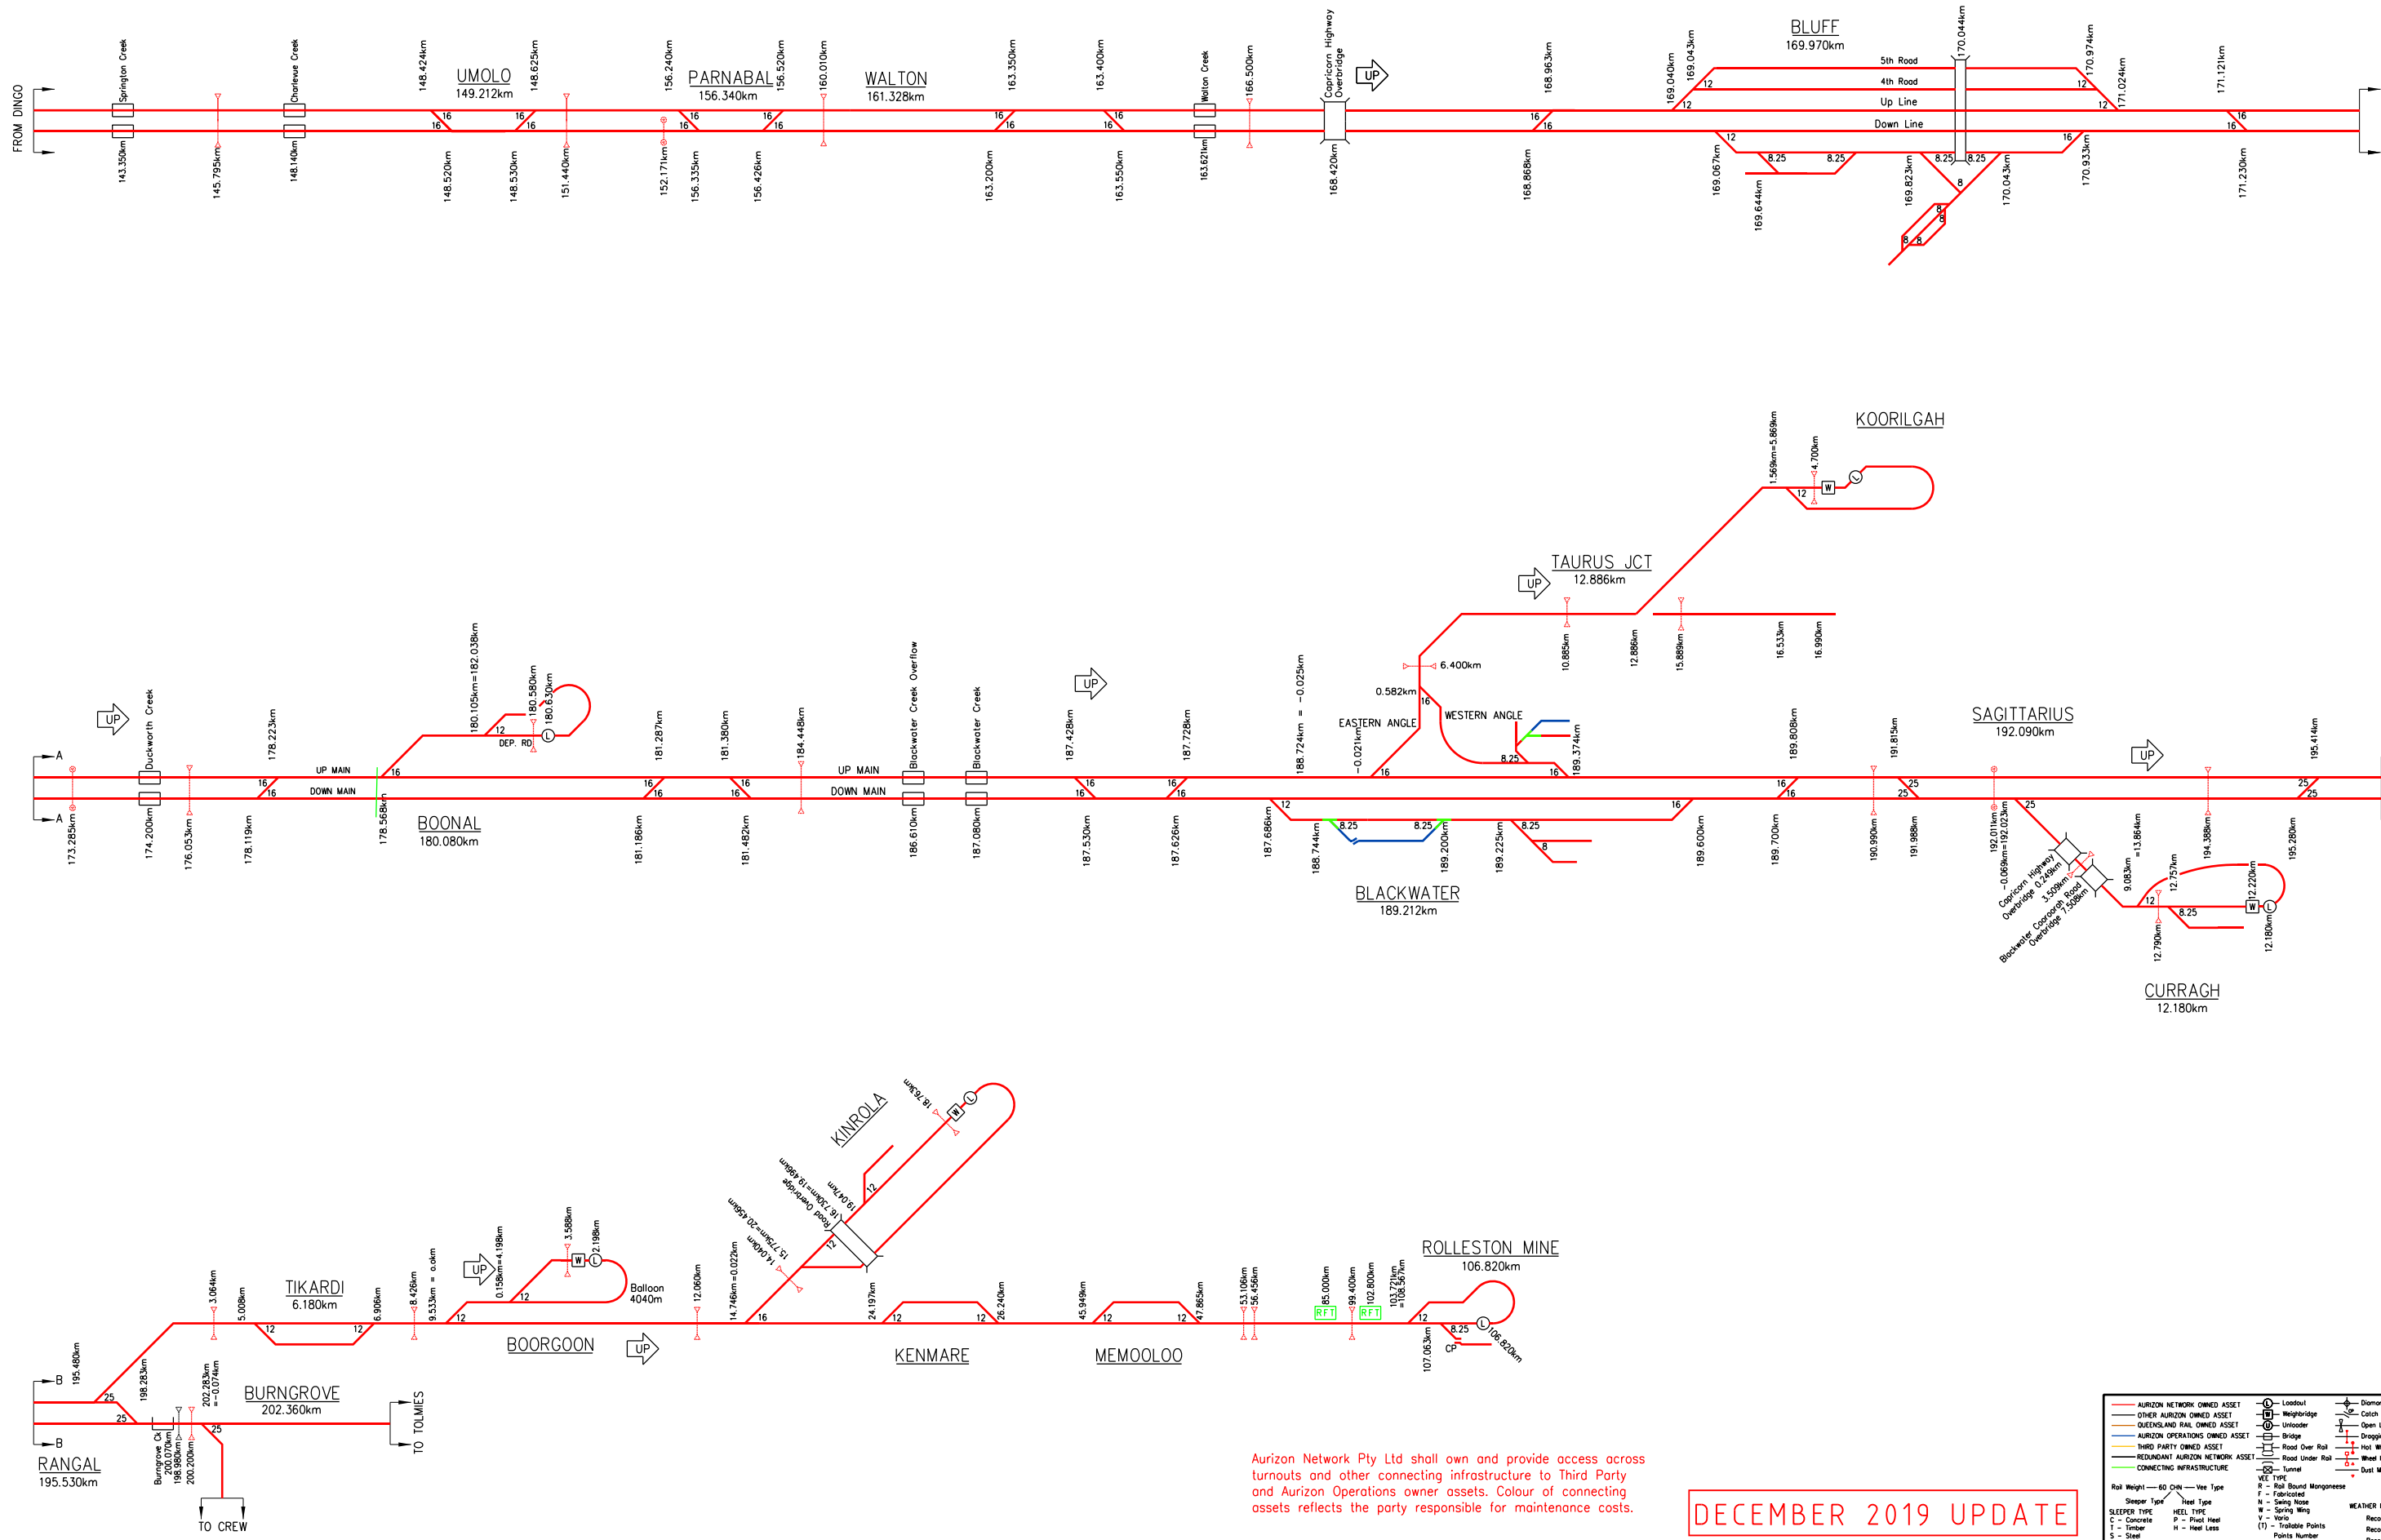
FROM DINGO

Springton Creek
143.350km
145.795km
Charlevue Creek
148.140km
148.424km
148.520km
UMOLO
149.212km
148.530km
148.625km
151.440km
152.171km
156.240km
156.335km
PARNABAL
156.340km
156.426km
156.520km
160.010km
WALTON
161.328km
163.350km
163.200km
163.400km
163.550km
Walton Creek
163.621km
166.500km
Capricorn Highway Overbridge
168.420km
UP
168.963km
168.868km
169.040km
169.043km
169.067km
169.644km
BLUFF
169.970km
5th Road
4th Road
Up Line
Down Line
169.823km
170.044km
170.043km
170.974km
170.933km
171.024km
171.121km
171.230km

KOORILGAH
1.569km=5.869km
4.700km
W
L
TAURUS JCT
12.886km
UP
10.885km
12.886km
15.889km
16.533km
16.990km
6.400km
0.582km
EASTERN ANGLE
WESTERN ANGLE
-0.021km
189.374km

UP
A
A
Duckworth Creek
173.285km
174.200km
176.053km
178.223km
178.119km
UP MAIN
DOWN MAIN
178.568km
180.105km=182.038km
180.580km
180.630km
DEP. RD
BOONAL
180.080km
181.287km
181.186km
181.380km
181.482km
184.448km
UP MAIN
DOWN MAIN
Blackwater Creek Overflow
186.610km
Blackwater Creek
187.080km
UP
187.428km
187.530km
187.728km
187.626km
188.724km = -0.025km
187.686km
188.744km
189.200km
189.225km
BLACKWATER
189.212km
189.600km
189.808km
189.700km
191.815km
190.990km
191.988km
SAGITTARIUS
192.090km
UP
192.011km
-0.069km=192.023km
Capricorn Highway Overbridge 0.249km
3.509km
Blackwater Cooroorah Road Overbridge 7.508km
9.083km
=13.864km
12.757km
12.790km
194.388km
195.414km
195.280km
12.220km
12.180km
CURRAGH
12.180km

KINROLA
18.763km
19.047km
16.130km=19.488km
Road Overbridge
15.771km=20.456km
14.040km
B
B
195.480km
198.283km
RANGAL
195.530km
Burngrove Ck
200.070km
198.980km
200.200km
202.283km
=-0.074km
BURNGROVE
202.360km
TO TOLMIES
TO CREW
3.064km
5.008km
TIKARDI
6.180km
6.906km
8.426km
9.533km = 0.0km
UP
0.158km=4.198km
3.588km
2.198km
Balloon
4040m
BOORGOON
UP
12.060km
14.746km=0.022km
24.197km
KENMARE
26.240km
45.949km
MEMOOLOO
47.865km
53.106km
56.456km
85.000km
RFT
99.400km
102.800km
RFT
103.721km
=108.567km
ROLLESTON MINE
106.820km
107.063km
CP
106.820km

Aurizon Network Pty Ltd shall own and provide access across turnouts and other connecting infrastructure to Third Party and Aurizon Operations owner assets. Colour of connecting assets reflects the party responsible for maintenance costs.

DECEMBER 2019 UPDATE

AURIZON NETWORK OWNED ASSET
OTHER AURIZON OWNED ASSET
QUEENSLAND RAIL OWNED ASSET
AURIZON OPERATIONS OWNED ASSET
THIRD PARTY OWNED ASSET
REDUNDANT AURIZON NETWORK ASSET
CONNECTING INFRASTRUCTURE
Loadout
Weighbridge
Unloader
Bridge
Road Over Rail
Road Under Rail
Tunnel
Rail Weight — 60 CHN — Vee Type
Sleeper Type
Heel Type
SLEEPER TYPE
C - Concrete
T - Timber
S - Steel
HEEL TYPE
P - Pivot Heel
H - Heel Less
VEE TYPE
R - Rail Bound Manganese
F - Fabricated
N - Swing Nose
W - Spring Wing
V - Vario
(T) - Trailable Points
Points Number
WEATHER